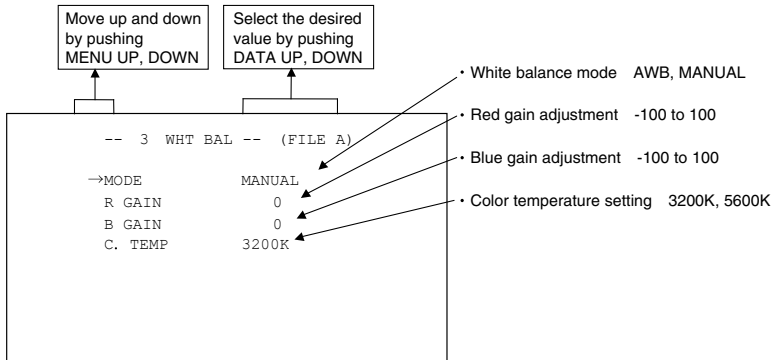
Move up and down by pushing MENU UP, DOWN

Select the desired value by pushing DATA UP, DOWN

· White balance mode AWB, MANUAL

· Red gain adjustment -100 to 100

· Blue gain adjustment -100 to 100

· Color temperature setting 3200K, 5600K

-- 3 WHT BAL -- (FILE A)

→MODE MANUAL
R GAIN 0
B GAIN 0
C. TEMP 3200K